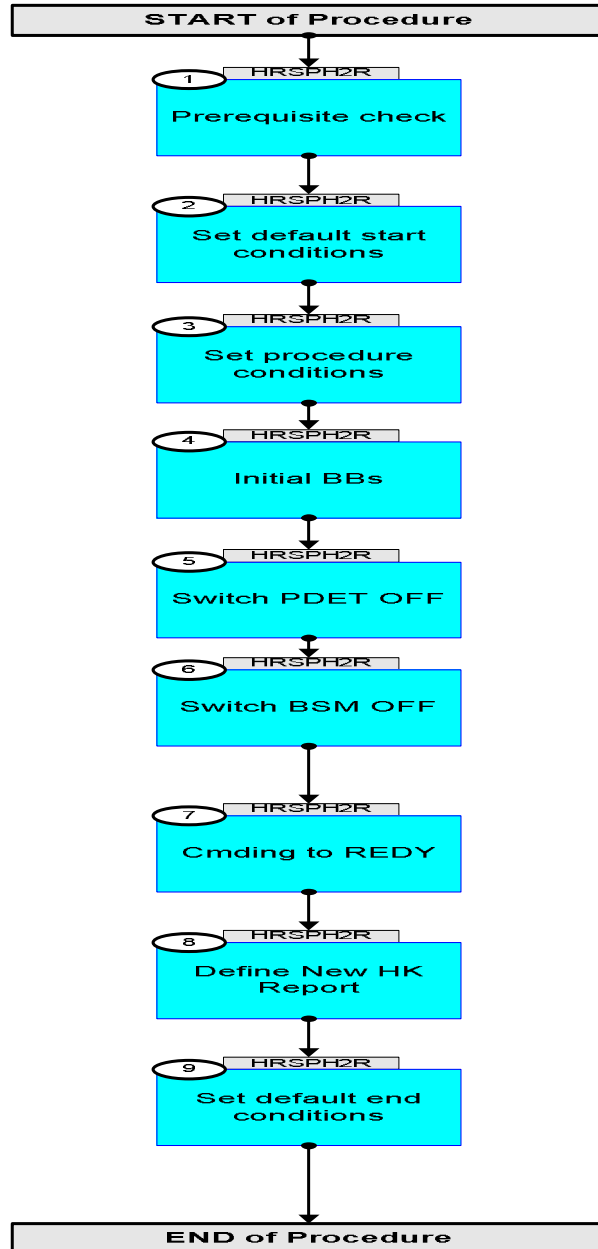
START of Procedure

1 HRSPH2R
Prerequisite check

2 HRSPH2R
Set default start conditions

3 HRSPH2R
Set procedure conditions

4 HRSPH2R
Initial BBs

5 HRSPH2R
Switch PDET OFF

6 HRSPH2R
Switch BSM OFF

7 HRSPH2R
Cmding to REDY

8 HRSPH2R
Define New HK Report

9 HRSPH2R
Set default end conditions

END of Procedure